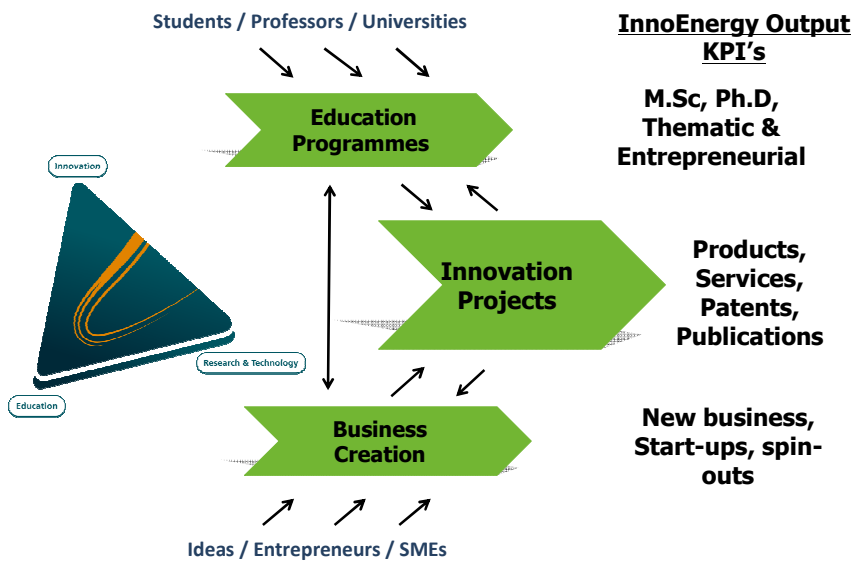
Students / Professors / Universities

InnoEnergy Output KPI's

Education Programmes

M.Sc, Ph.D, Thematic & Entrepreneurial

Innovation

Innovation Projects

Products, Services, Patents, Publications

Research & Technology

Education

Business Creation

New business, Start-ups, spin-outs

Ideas / Entrepreneurs / SMEs